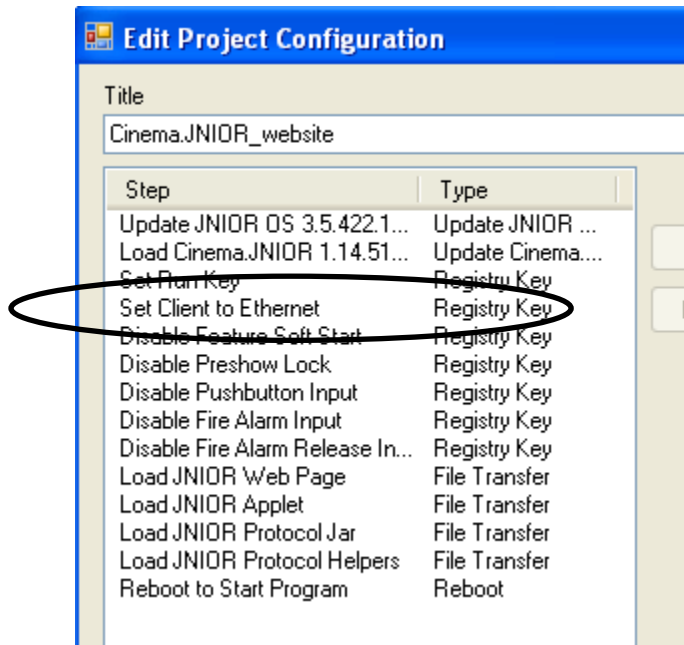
Edit Project Configuration

Title

Cinema.JNIOR_website

| Step | Type |
|---|---|
| Update JNIOR OS 3.5.422.1... | Update JNIOR ... |
| Load Cinema.JNIOR 1.14.51... | Update Cinema.... |
| Set Run Key | Registry Key |
| Set Client to Ethernet | Registry Key |
| Disable Feature Soft Start | Registry Key |
| Disable Preshow Lock | Registry Key |
| Disable Pushbutton Input | Registry Key |
| Disable Fire Alarm Input | Registry Key |
| Disable Fire Alarm Release In... | Registry Key |
| Load JNIOR Web Page | File Transfer |
| Load JNIOR Applet | File Transfer |
| Load JNIOR Protocol Jar | File Transfer |
| Load JNIOR Protocol Helpers | File Transfer |
| Reboot to Start Program | Reboot |